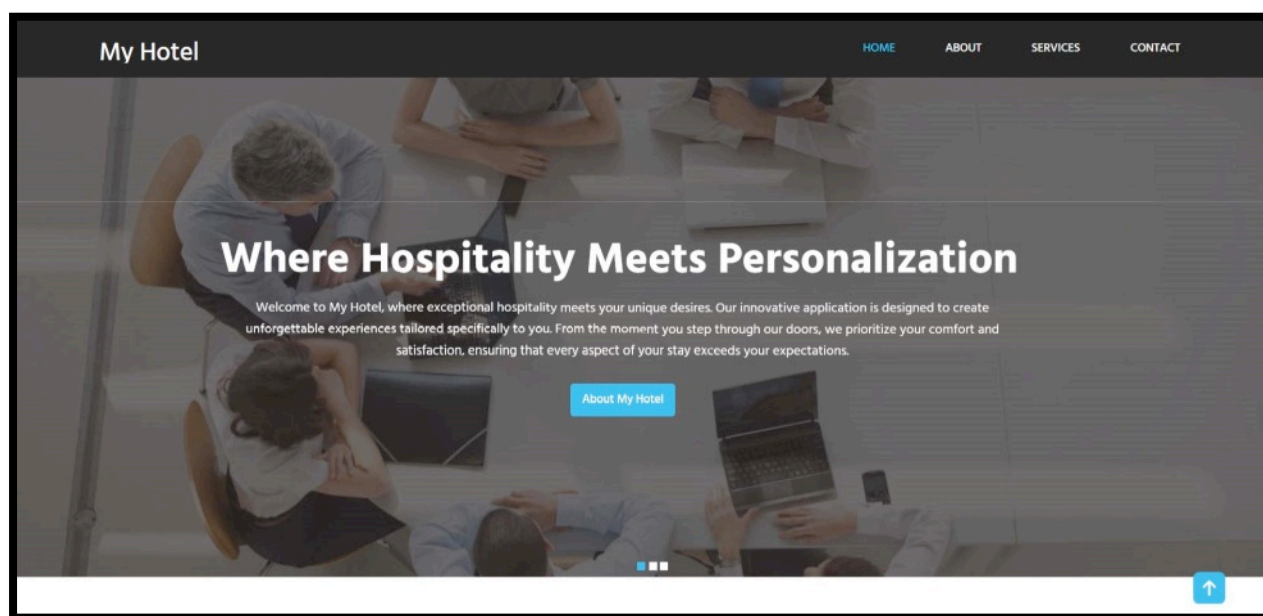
My Hotel

HOME ABOUT SERVICES CONTACT

Where Hospitality Meets Personalization

Welcome to My Hotel, where exceptional hospitality meets your unique desires. Our innovative application is designed to create unforgettable experiences tailored specifically to you. From the moment you step through our doors, we prioritize your comfort and satisfaction, ensuring that every aspect of your stay exceeds your expectations.

About My Hotel